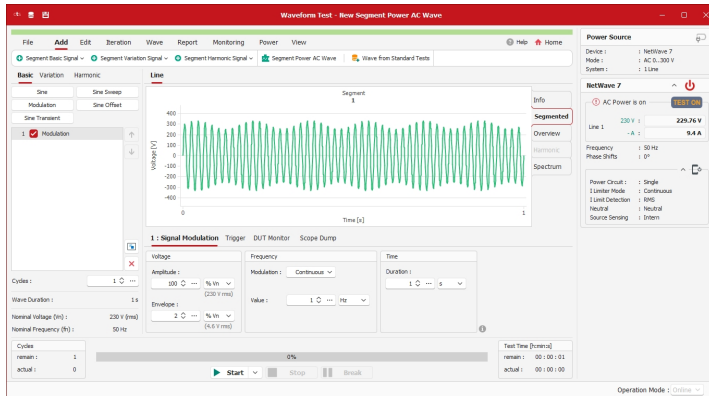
Waveform Test - New Segment Power AC Wave

File Add Edit Iteration Wave Report Monitoring Power View

Help Home

Segment Basic Signal Segment Variation Signal Segment Harmonic Signal Segment Power AC Wave Wave from Standard Tests

Basic Variation Harmonic

Sine Sine Sweep
Modulation Sine Offset
Sine Transient

1 Modulation

Cycles : 1

Wave Duration : 1 s

Nominal Voltage (Vn) : 230 V (rms)

Nominal Frequency (fn) : 50 Hz

Line

Segment
1

400
300
200
100
0
-100
-200
-300
-400

Voltage [V]

0 1

Time [s]

Info
Segmented
Overview
Harmonic
Spectrum

1 : Signal Modulation Trigger DUT Monitor Scope Dump

Voltage

Amplitude :
100 % Vn
(230 V rms)

Envelope :
2 % Vn
(4.6 V rms)

Frequency

Modulation : Continuous

Value : 1 Hz

Time

Duration :
1 s

Cycles
remain : 1
actual : 0

0%

Start Stop Break

Test Time [h:mm:ss]
remain : 00 : 00 : 01
actual : 00 : 00 : 00

Power Source

Device : NetWave 7
Mode : AC 0...300 V
System : 1 Line

NetWave 7

AC Power is on TEST ON

Line 1
230 V : 229.76 V
- A : 9.4 A

Frequency : 50 Hz
Phase Shifts : 0°

Power Circuit : Single
I Limiter Mode : Continuous
I Limit Detection : RMS
Neutral : Neutral
Source Sensing : Intern

Operation Mode : Online